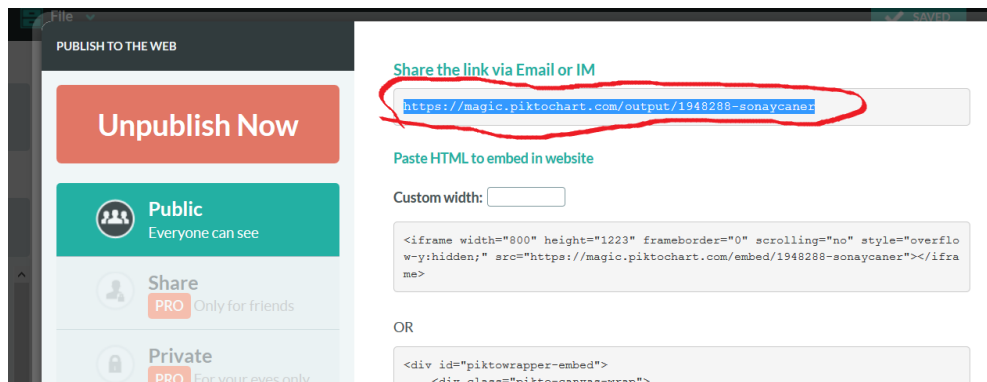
File

SAVED

PUBLISH TO THE WEB

Unpublish Now

Public
Everyone can see

Share
PRO Only for friends

Private
PRO For your eyes only

Share the link via Email or IM

https://magic.piktochart.com/output/1948288-sonaycaner

Paste HTML to embed in website

Custom width:

<iframe width="800" height="1223" frameborder="0" scrolling="no" style="overflow-y:hidden;" src="https://magic.piktochart.com/embed/1948288-sonaycaner"></iframe>

OR

<div id="piktowrapper-embed">
<div class="pikto-canvas-wrap">